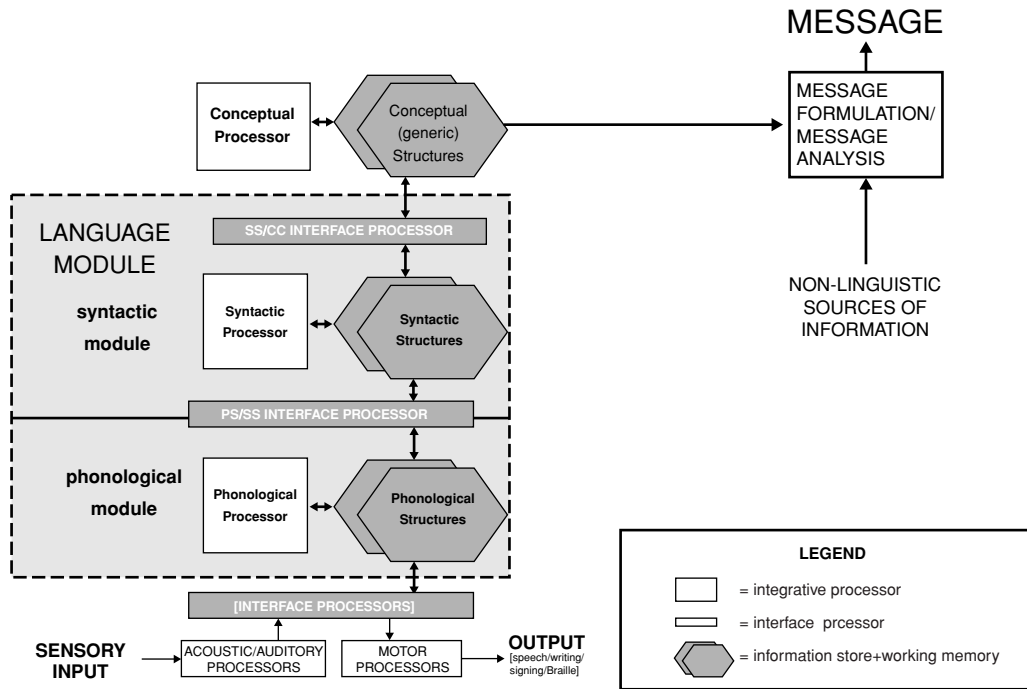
MESSAGE

Conceptual Processor

Conceptual (generic) Structures

MESSAGE FORMULATION/ MESSAGE ANALYSIS

LANGUAGE MODULE

SS/CC INTERFACE PROCESSOR

syntactic module

Syntactic Processor

Syntactic Structures

NON-LINGUISTIC SOURCES OF INFORMATION

PS/SS INTERFACE PROCESSOR

phonological module

Phonological Processor

Phonological Structures

[INTERFACE PROCESSORS]

SENSORY INPUT

ACOUSTIC/AUDITORY PROCESSORS

MOTOR PROCESSORS

OUTPUT [speech/writing/ signing/Braille]

LEGEND

= integrative processor

= interface prcessor

= information store+working memory